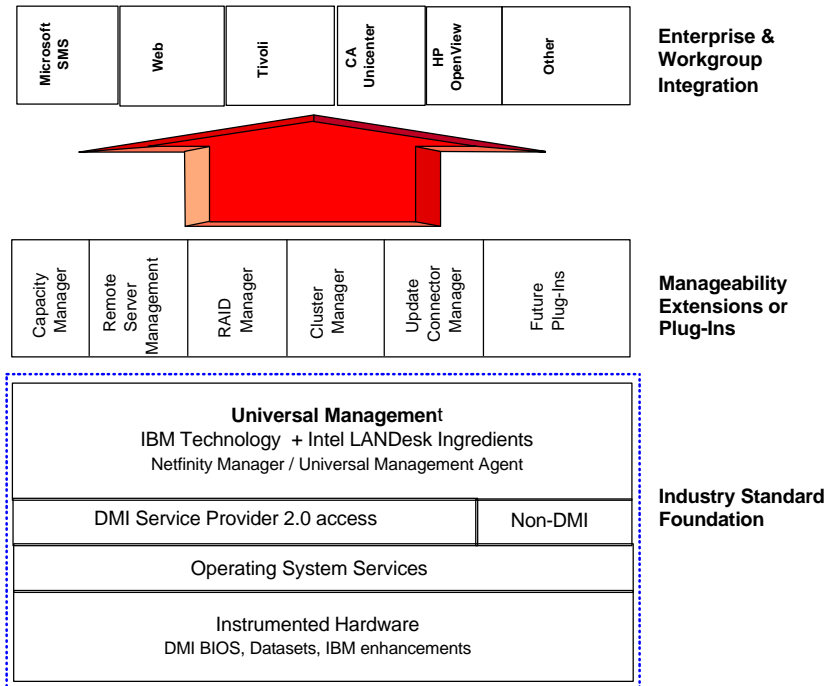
Microsoft SMS

Web

Tivoli

CA Unicenter

HP OpenView

Other

Enterprise & Workgroup Integration

Capacity Manager

Remote Server Management

RAID Manager

Cluster Manager

Update Connector Manager

Future Plug-Ins

Manageability Extensions or Plug-Ins

Universal Management
IBM Technology + Intel LANDesk Ingredients
Netfinity Manager / Universal Management Agent

DMI Service Provider 2.0 access

Non-DMI

Operating System Services

Instrumented Hardware
DMI BIOS, Datasets, IBM enhancements

Industry Standard Foundation